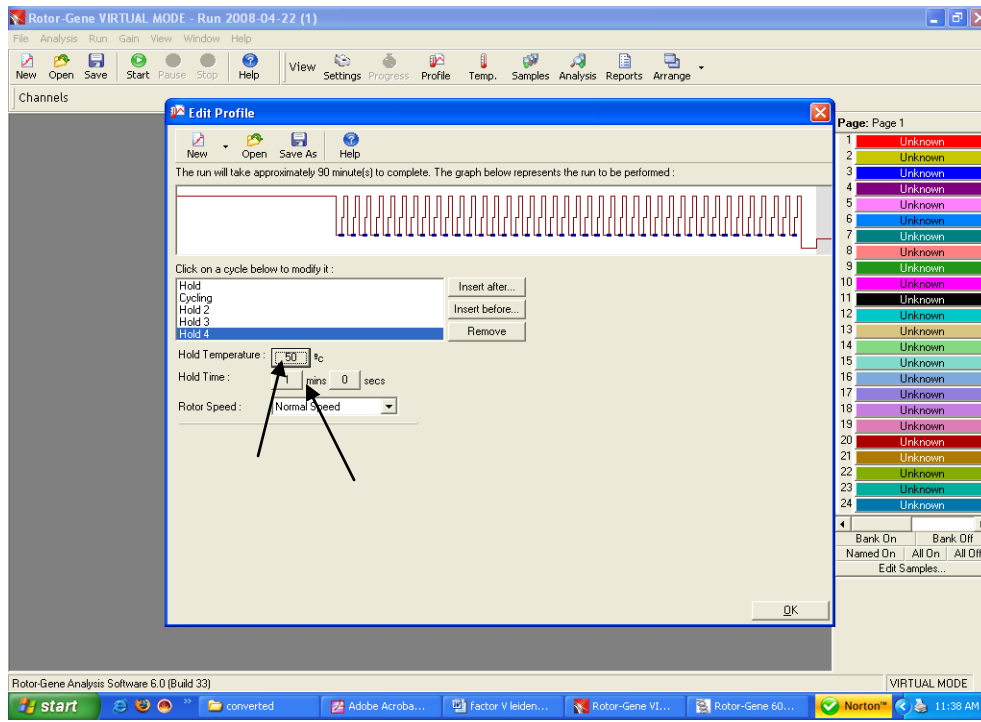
Rotor-Gene VIRTUAL MODE - Run 2008-04-22 (1)

File Analysis Run Gain View Window Help

New Open Save Start Pause Stop Help View Settings Progress Profile Temp. Samples Analysis Reports Arrange

Channels

Edit Profile

New Open Save As Help

The run will take approximately 90 minute(s) to complete. The graph below represents the run to be performed :

Click on a cycle below to modify it :

Hold
Cycling
Hold 2
Hold 3
Hold 4

Insert after...
Insert before...
Remove

Hold Temperature : 50 ºC

Hold Time : 1 mins 0 secs

Rotor Speed : Normal Speed

OK

Page: Page 1

| | |
|---|---|
| 1 | Unknown |
| 2 | Unknown |
| 3 | Unknown |
| 4 | Unknown |
| 5 | Unknown |
| 6 | Unknown |
| 7 | Unknown |
| 8 | Unknown |
| 9 | Unknown |
| 10 | Unknown |
| 11 | Unknown |
| 12 | Unknown |
| 13 | Unknown |
| 14 | Unknown |
| 15 | Unknown |
| 16 | Unknown |
| 17 | Unknown |
| 18 | Unknown |
| 19 | Unknown |
| 20 | Unknown |
| 21 | Unknown |
| 22 | Unknown |
| 23 | Unknown |
| 24 | Unknown |

Bank On Bank Off
Named On All On All Off
Edit Samples...

Rotor-Gene Analysis Software 6.0 (Build 33)

VIRTUAL MODE

start converted Adobe Acroba... factor V leiden... Rotor-Gene VI... Rotor-Gene 60... Norton 11:38 AM